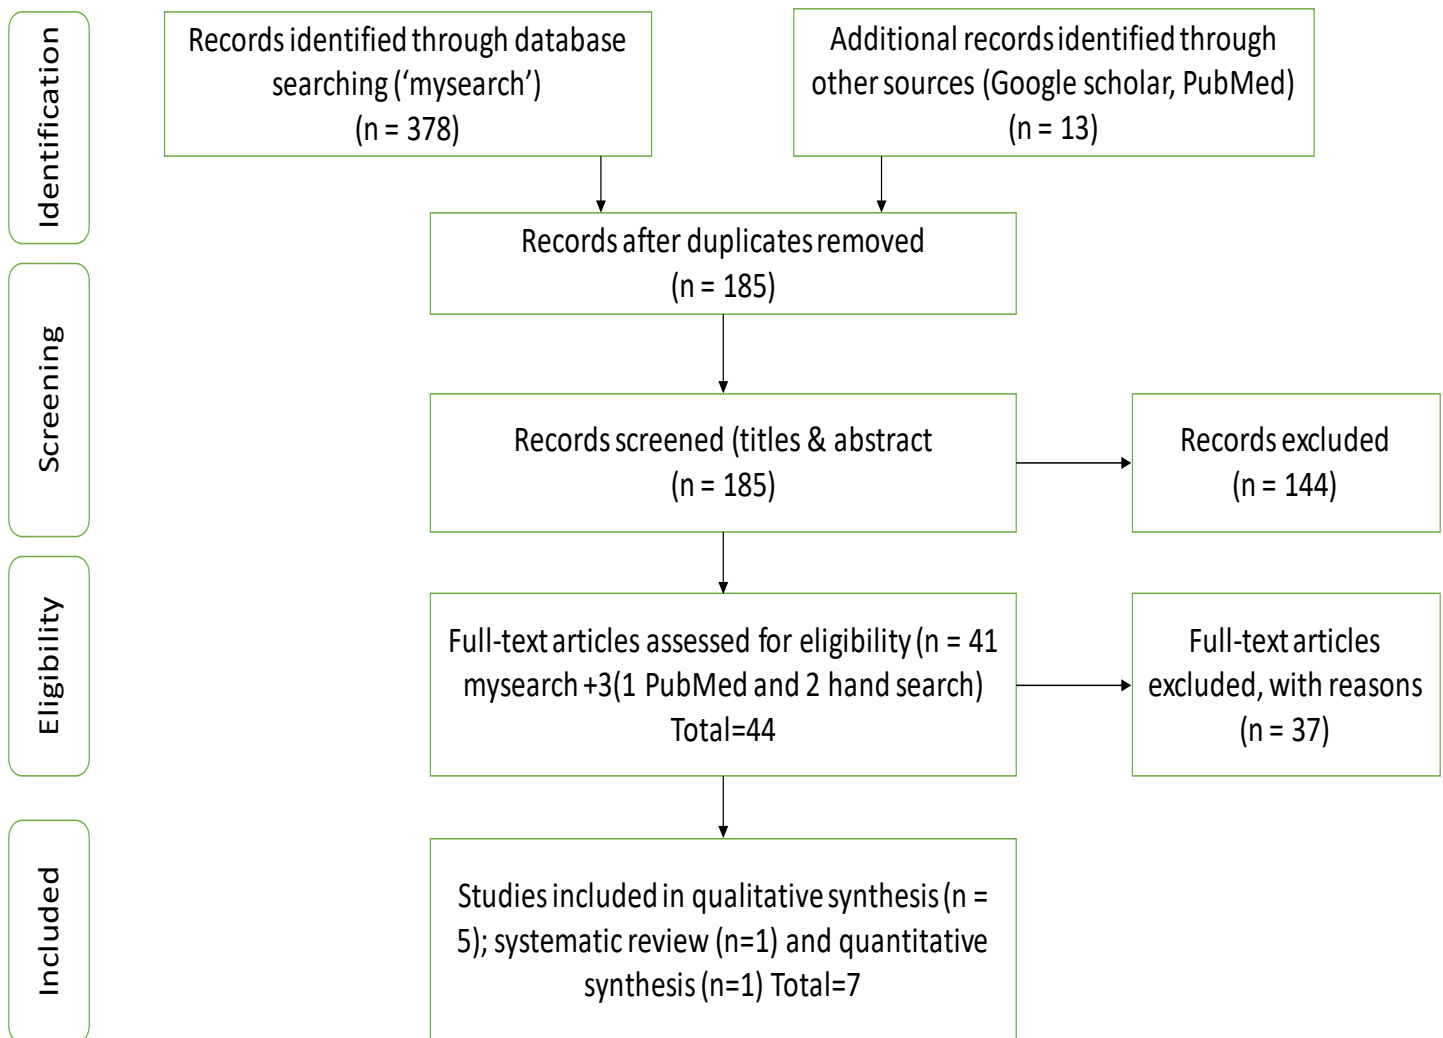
Identification

Records identified through database searching ('mysearch') (n = 378)

Additional records identified through other sources (Google scholar, PubMed) (n = 13)

Records after duplicates removed (n = 185)

Screening

Records screened (titles & abstract (n = 185)

Records excluded (n = 144)

Eligibility

Full-text articles assessed for eligibility (n = 41 mysearch +3(1 PubMed and 2 hand search) Total=44

Full-text articles excluded, with reasons (n = 37)

Included

Studies included in qualitative synthesis (n = 5); systematic review (n=1) and quantitative synthesis (n=1) Total=7